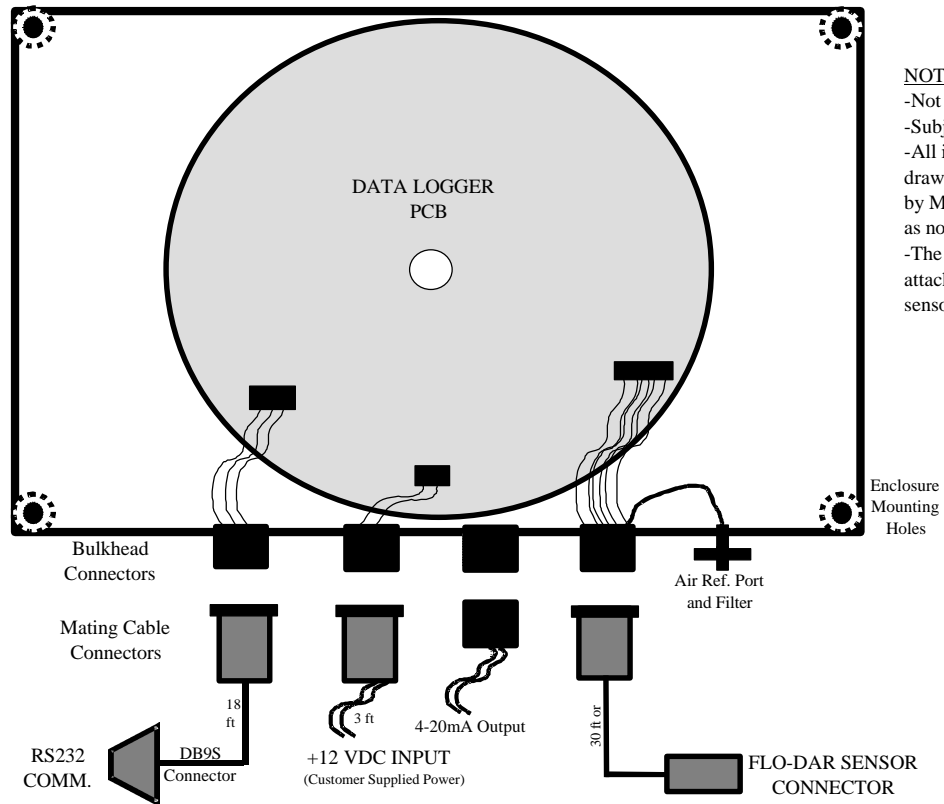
DATA LOGGER
PCB

NOT
-Not
-Subj
-All i
draw
by M
as no
-The
attacl
senso

Enclosure
Mounting
Holes

Bulkhead
Connectors

Air Ref. Port
and Filter

Mating Cable
Connectors

18 ft

3 ft

4-20mA Output

30 ft or

RS232
COMM.

DB9S
Connector

+12 VDC INPUT
(Customer Supplied Power)

FLO-DAR SENSOR
CONNECTOR